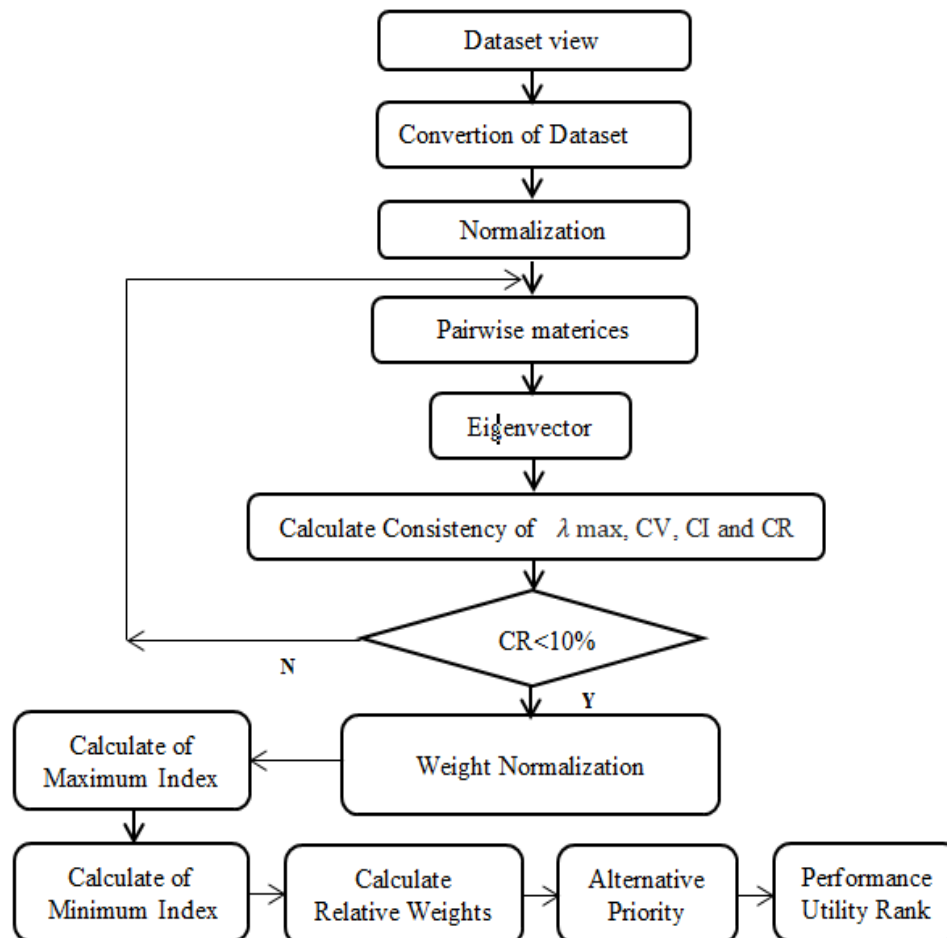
Dataset view

Convertion of Dataset

Normalization

Pairwise materices

Eigenvector

Calculate Consistency of $\lambda$ max, CV, CI and CR

CR<10%

N

Y

Weight Normalization

Calculate of Maximum Index

Calculate of Minimum Index

Calculate Relative Weights

Alternative Priority

Performance Utility Rank